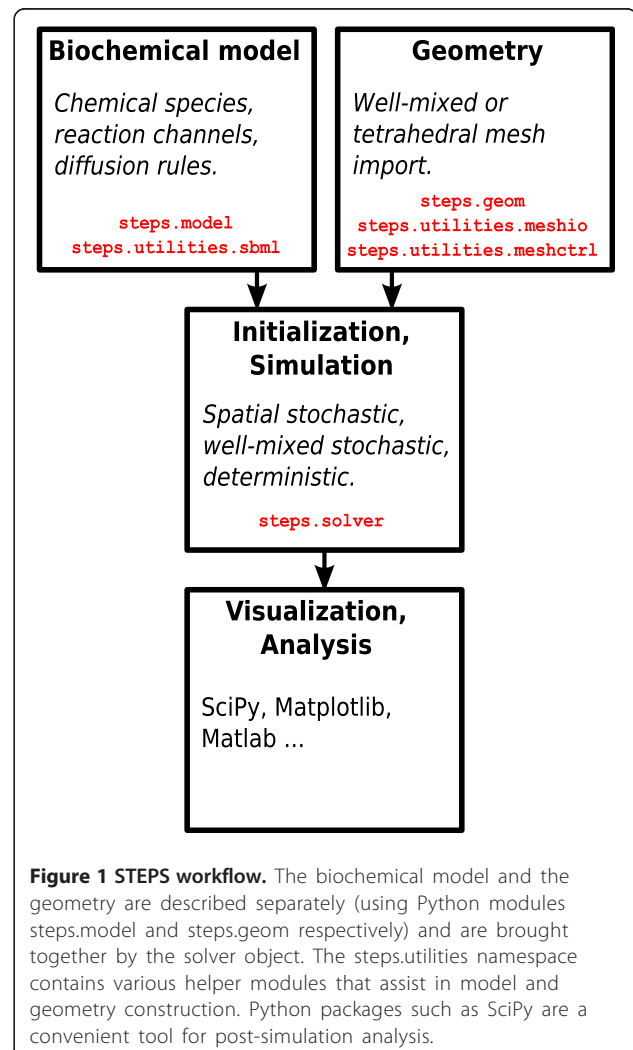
Biochemical model

Chemical species, reaction channels, diffusion rules.

steps.model
steps.utilities.sbml

Geometry

Well-mixed or tetrahedral mesh import.

steps.geom
steps.utilities.meshio
steps.utilities.meshctrl

Initialization, Simulation

Spatial stochastic, well-mixed stochastic, deterministic.

steps.solver

Visualization, Analysis

SciPy, Matplotlib, Matlab ...

**Figure 1 STEPS workflow.** The biochemical model and the geometry are described separately (using Python modules steps.model and steps.geom respectively) and are brought together by the solver object. The steps.utilities namespace contains various helper modules that assist in model and geometry construction. Python packages such as SciPy are a convenient tool for post-simulation analysis.